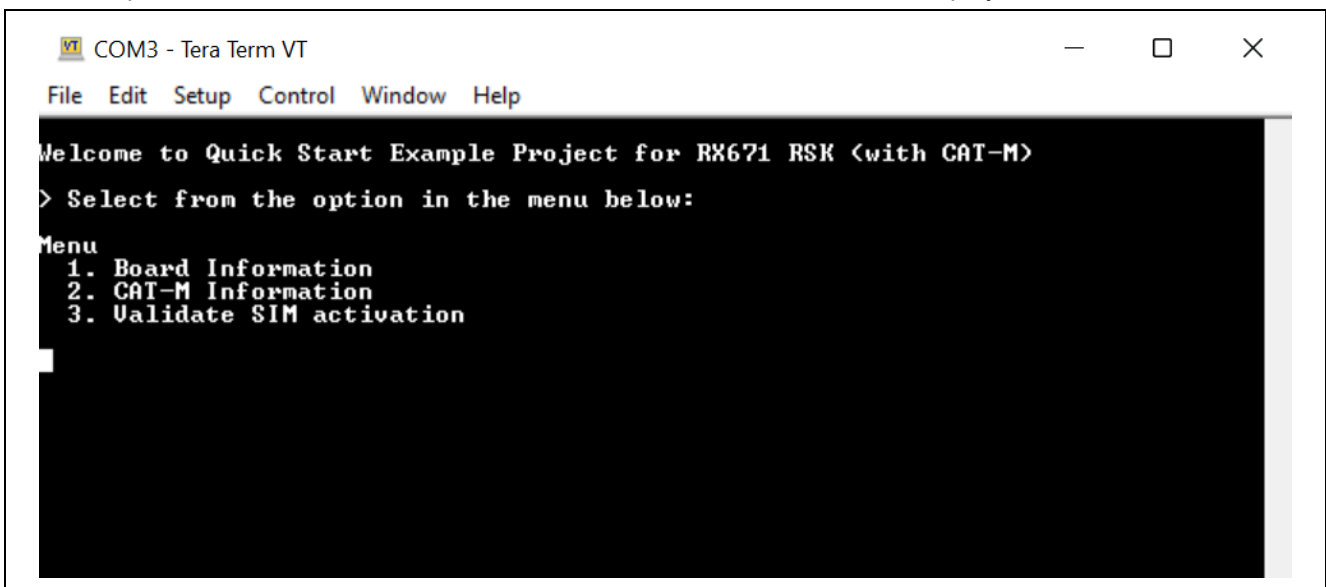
VT COM3 - Tera Term VT

File Edit Setup Control Window Help

Welcome to Quick Start Example Project for RX671 RSK (with CAT-M)

> Select from the option in the menu below:

Menu
1. Board Information
2. CAT-M Information
3. Validate SIM activation